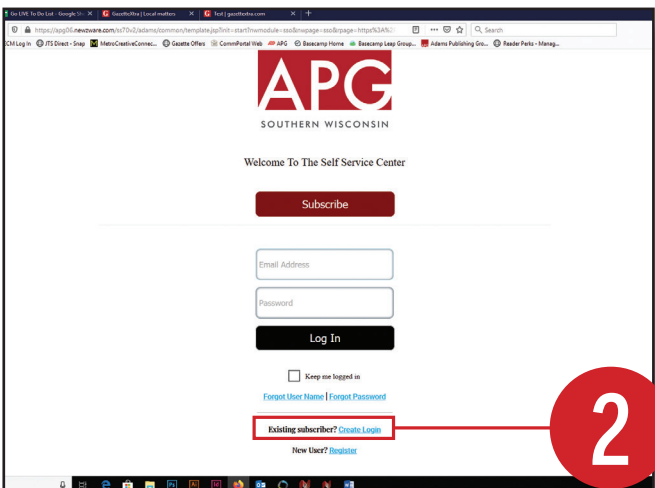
Go LIVE To Do List - Google Sh | GazetteXtra | Local matters | Test | gazettextra.com

https://apg06.newzware.com/ss70v2/adams/common/template.jsp?nit=start?nwmodule=sso&nwpage=sso&rpage=https%3A%2F

Search

CCM Log In | JTS Direct - Snap | MetroCreativeConnec... | Gazette Offers | CommPortal Web | APG | Basecamp Home | Basecamp Leap Group... | Adams Publishing Gro... | Reader Perks - Manag...

APG
SOUTHERN WISCONSIN

Welcome To The Self Service Center

Subscribe

Email Address

Password

Log In

Keep me logged in

Forgot User Name | Forgot Password

Existing subscriber? Create Login

New User? Register

2